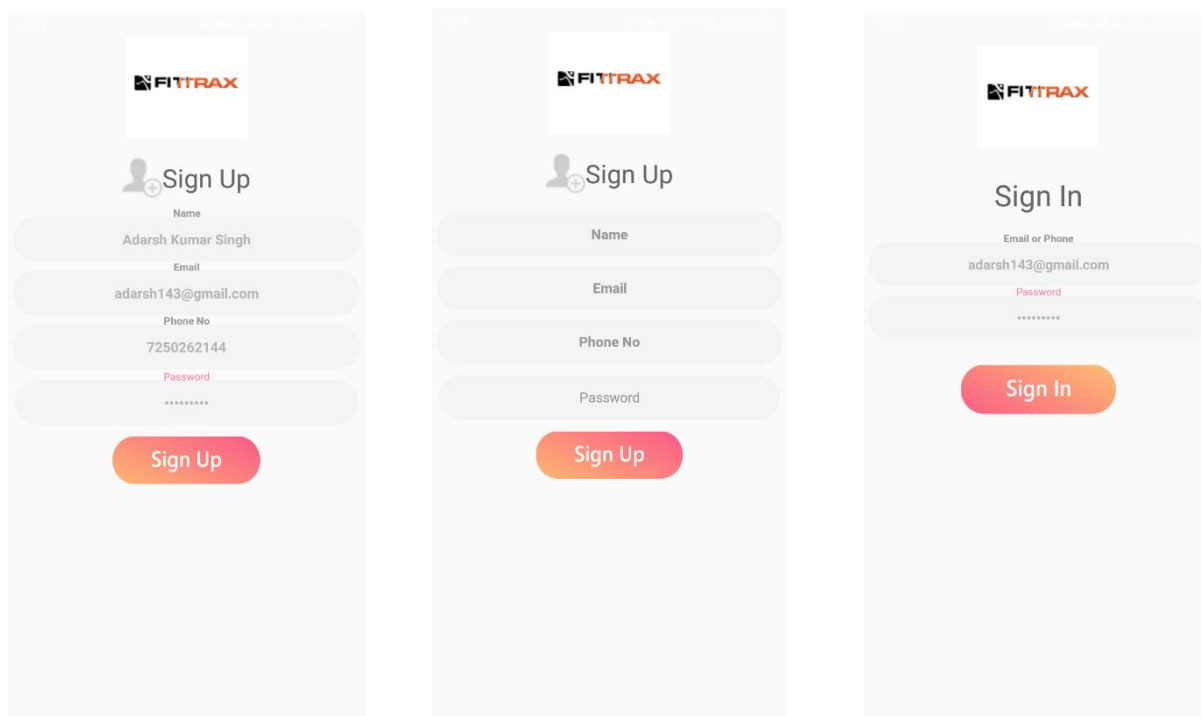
FITTRAX

Sign Up

Name

Adarsh Kumar Singh

Email

adarsh143@gmail.com

Phone No

7250262144

Password

•••••••••

Sign Up

FITTRAX

Sign Up

Name

Email

Phone No

Password

Sign Up

FITTRAX

Sign In

Email or Phone

adarsh143@gmail.com

Password

•••••••••

Sign In